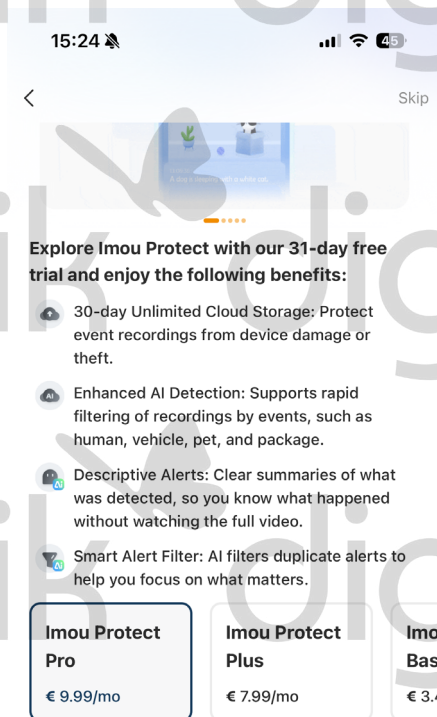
15:24 45

Skip

A dog is ... with a white cat...

Explore Imou Protect with our 31-day free trial and enjoy the following benefits:

30-day Unlimited Cloud Storage: Protect event recordings from device damage or theft.

AI Enhanced AI Detection: Supports rapid filtering of recordings by events, such as human, vehicle, pet, and package.

AI Descriptive Alerts: Clear summaries of what was detected, so you know what happened without watching the full video.

AI Smart Alert Filter: AI filters duplicate alerts to help you focus on what matters.

Imou Protect Pro
€ 9.99/mo

Imou Protect Plus
€ 7.99/mo

Imo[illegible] Bas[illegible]
€ 3.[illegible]